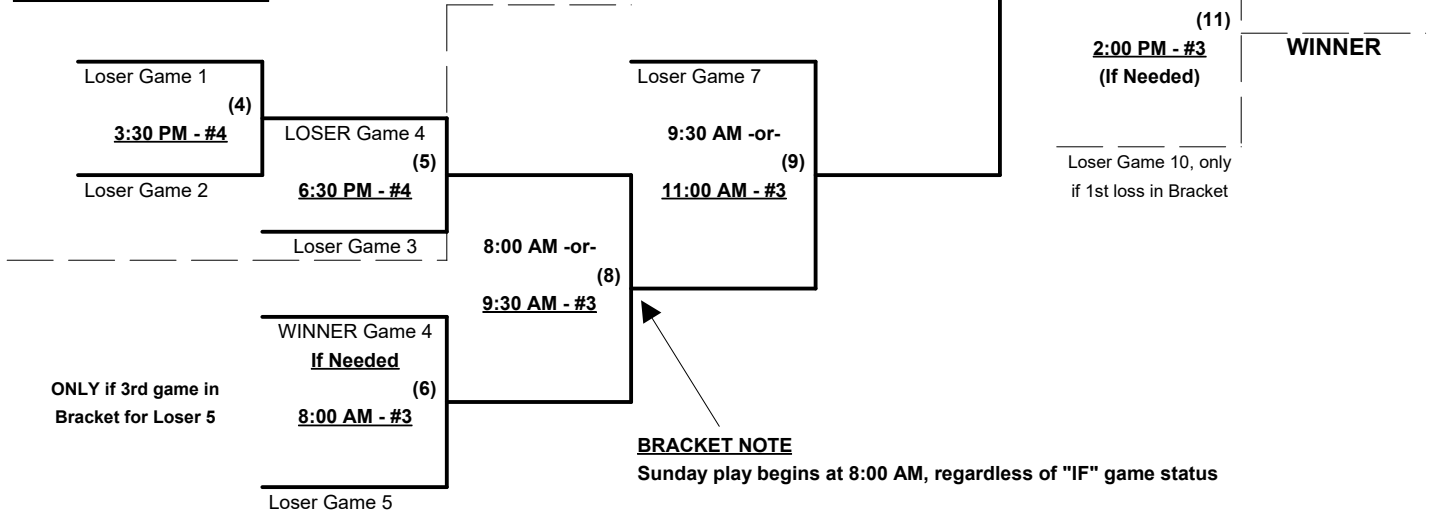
(11)
2:00 PM - #3
(If Needed)
WINNER
Loser Game 10, only if 1st loss in Bracket

Loser Game 1
(4)
3:30 PM - #4
Loser Game 2

LOSER Game 4
(5)
6:30 PM - #4
Loser Game 3

Loser Game 7
9:30 AM -or-
(9)
11:00 AM - #3

8:00 AM -or-
(8)
9:30 AM - #3

WINNER Game 4
If Needed
(6)
8:00 AM - #3
Loser Game 5

ONLY if 3rd game in Bracket for Loser 5

BRACKET NOTE
Sunday play begins at 8:00 AM, regardless of "IF" game status